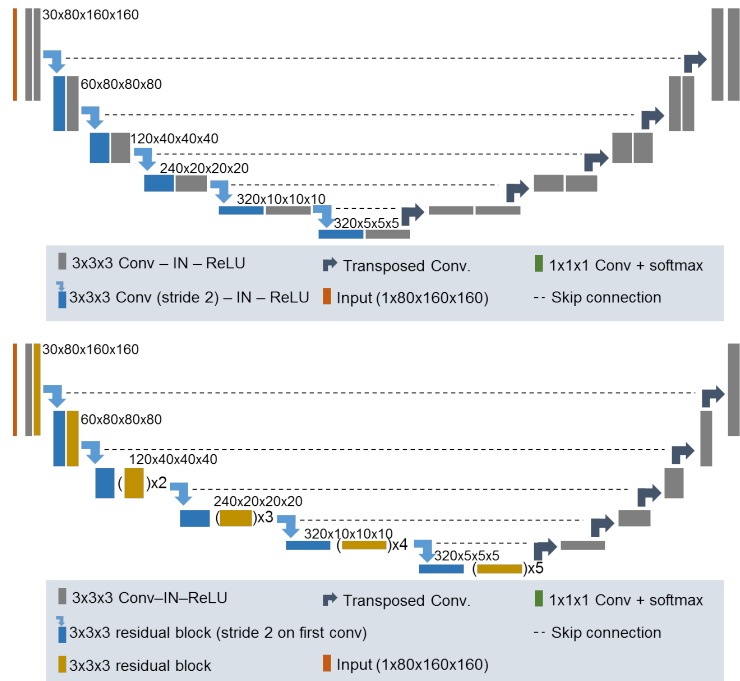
30x80x160x160

60x80x80x80

120x40x40x40

240x20x20x20

320x10x10x10

320x5x5x5

3x3x3 Conv – IN – ReLU

Transposed Conv.

1x1x1 Conv + softmax

3x3x3 Conv (stride 2) – IN – ReLU

Input (1x80x160x160)

Skip connection

30x80x160x160

60x80x80x80

120x40x40x40

( )x2

240x20x20x20

( )x3

320x10x10x10

( )x4

320x5x5x5

( )x5

3x3x3 Conv–IN–ReLU

Transposed Conv.

1x1x1 Conv + softmax

3x3x3 residual block (stride 2 on first conv)

Skip connection

3x3x3 residual block

Input (1x80x160x160)